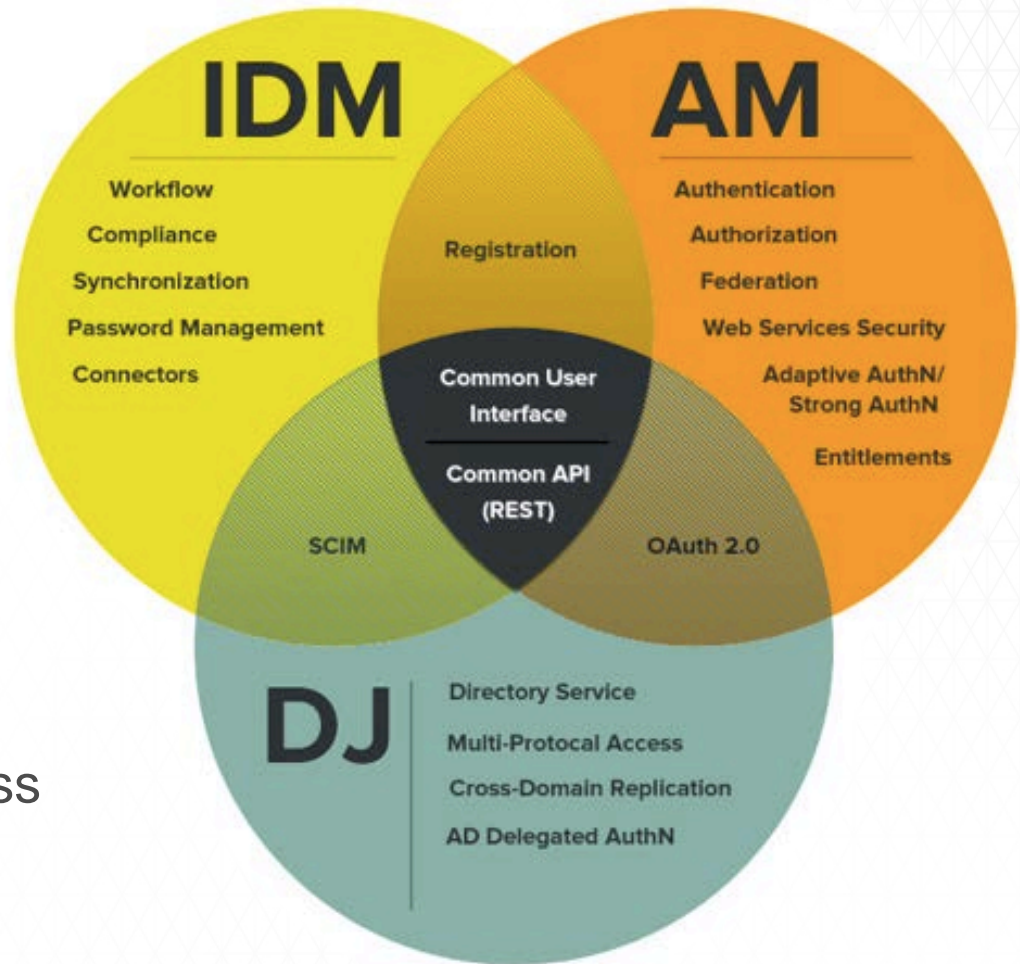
IDM

Workflow
Compliance
Synchronization
Password Management
Connectors

AM

Authentication
Authorization
Federation
Web Services Security
Adaptive AuthN/ Strong AuthN
Entitlements

Registration

Common User Interface

Common API (REST)

SCIM

OAuth 2.0

DJ

Directory Service
Multi-Protocal Access
Cross-Domain Replication
AD Delegated AuthN

SS